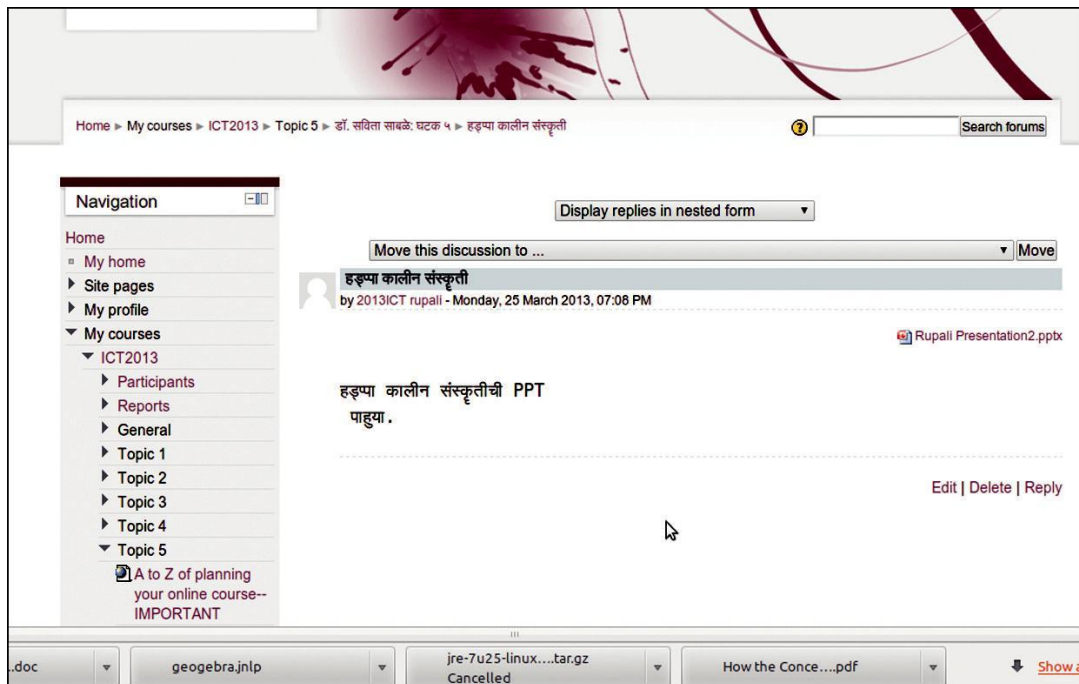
Home ► My courses ► ICT2013 ► Topic 5 ► डॉ. सविता साबळे: घटक ५ ► हड़प्पा कालीन संस्कृती

Search forums

Navigation

Home
My home
Site pages
My profile
My courses
ICT2013
Participants
Reports
General
Topic 1
Topic 2
Topic 3
Topic 4
Topic 5
A to Z of planning your online course--IMPORTANT

Display replies in nested form

Move this discussion to ...

Move

हड़प्पा कालीन संस्कृती
by 2013ICT rupali - Monday, 25 March 2013, 07:08 PM

Rupali Presentation2.pptx

हड़प्पा कालीन संस्कृतीची PPT पाहुया.

Edit | Delete | Reply

.doc

geogebra.jnlp

jre-7u25-linux....tar.gz
Cancelled

How the Conce....pdf

Show a